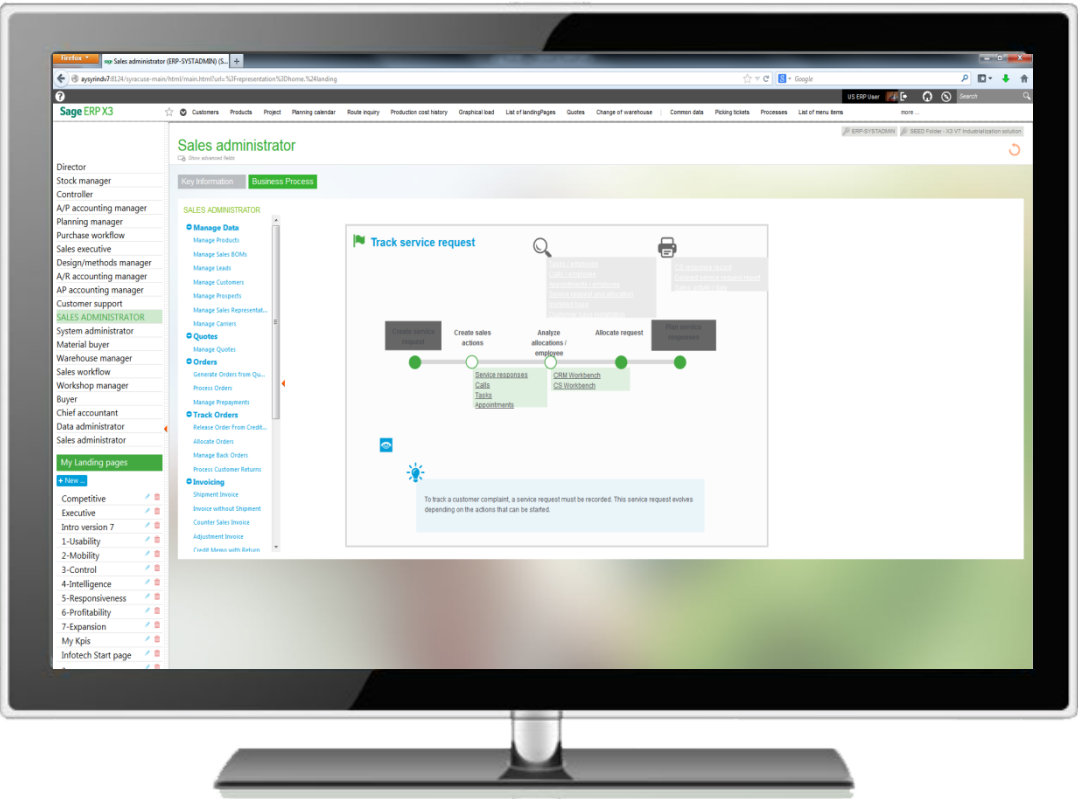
Firefox
Sales administrator (ERP-SYSTADMIN) (S...
aysyrindx7:8124/syracuse-main/html/main.html?url=%2Frepresentation%2Dhome.%2#landing
Google

US ERP User
Search

Sage ERP X3
Customers Products Project Planning calendar Route inquiry Production cost history Graphical load List of landingPages Quotes Change of warehouse Common data Picking tickets Processes List of menu items more...

Sales administrator
Show advanced fields
ERP-SYSTADMIN
SEED Folder - X3 V7 Industrialization solution

Director
Stock manager
Controller
A/P accounting manager
Planning manager
Purchase workflow
Sales executive
Design/methods manager
A/R accounting manager
AP accounting manager
Customer support
SALES ADMINISTRATOR
System administrator
Material buyer
Warehouse manager
Sales workflow
Workshop manager
Buyer
Chief accountant
Data administrator
Sales administrator

My Landing pages
+ New ...
Competitive
Executive
Intro version 7
1-Usability
2-Mobility
3-Control
4-Intelligence
5-Responsiveness
6-Profitability
7-Expansion
My Kpis
Infotech Start page

Key Information
Business Process

SALES ADMINISTRATOR
Manage Data
Manage Products
Manage Sales BOMs
Manage Leads
Manage Customers
Manage Prospects
Manage Sales Representat...
Manage Carriers
Quotes
Manage Quotes
Orders
Generate Orders from Qu...
Process Orders
Manage Prepayments
Track Orders
Release Order From Credit...
Allocate Orders
Manage Back Orders
Process Customer Returns
Invoicing
Shipment Invoice
Invoice without Shipment
Counter Sales Invoice
Adjustment Invoice
Credit Memo with Return

Track service request
Create service request
Create sales actions
Analyze allocations / employee
Allocate request
Plan service responses
Service responses
Calls
Tasks
Appointments
CRM Workbench
CS Workbench

To track a customer complaint, a service request must be recorded. This service request evolves depending on the actions that can be started.